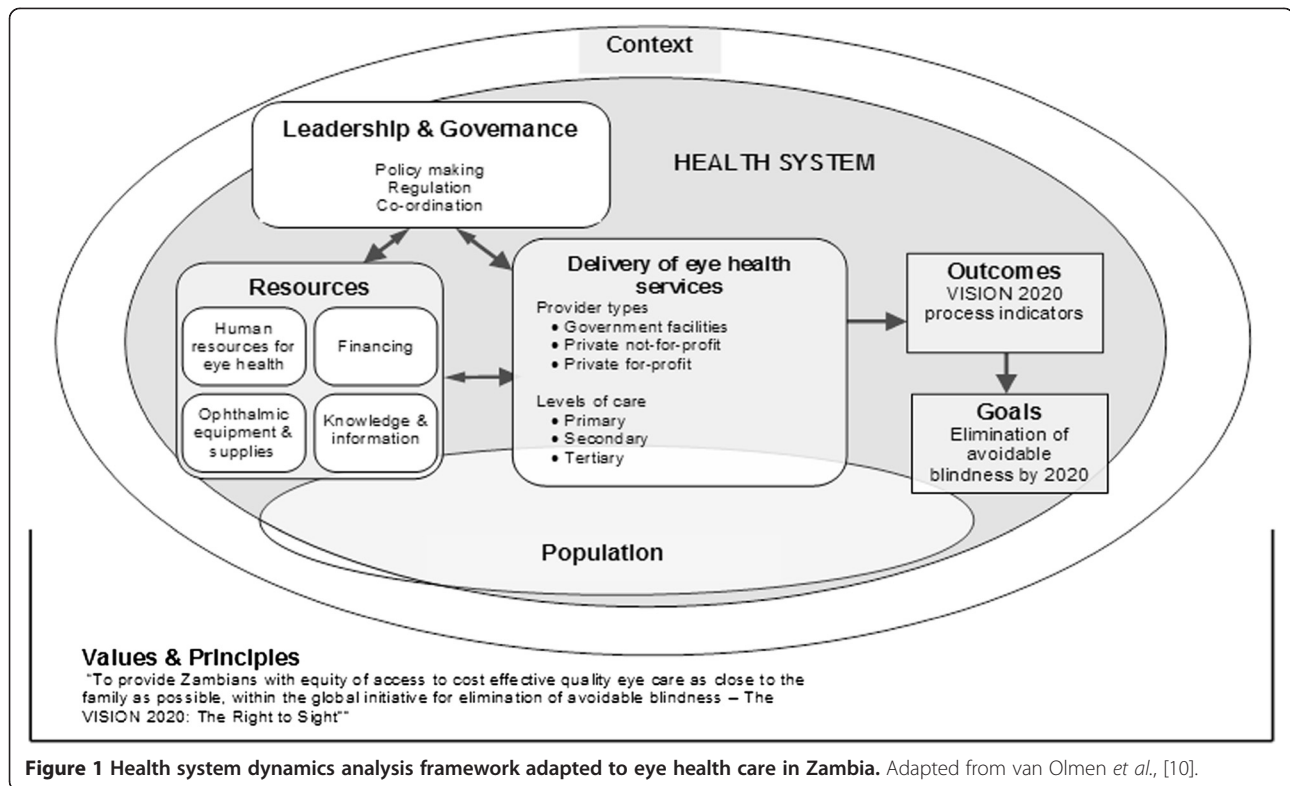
Context

Leadership & Governance

Policy making
Regulation
Co-ordination

HEALTH SYSTEM

Resources

Human resources for eye health

Financing

Ophthalmic equipment & supplies

Knowledge & information

Delivery of eye health services

Provider types
• Government facilities
• Private not-for-profit
• Private for-profit

Levels of care
• Primary
• Secondary
• Tertiary

Outcomes
VISION 2020 process indicators

Goals
Elimination of avoidable blindness by 2020

Population

Values & Principles
"To provide Zambians with equity of access to cost effective quality eye care as close to the family as possible, within the global initiative for elimination of avoidable blindness – The VISION 2020: The Right to Sight""

**Figure 1 Health system dynamics analysis framework adapted to eye health care in Zambia.** Adapted from van Olmen *et al.*, [10].